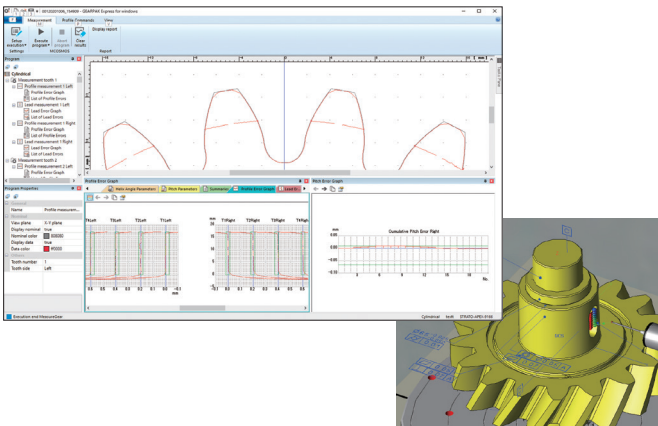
20120201006_154800 - GEARPAK Express for windows

Measurement | Profile Parameters | View

Setup execution | Execute program | Abort program | Clear results | Display report

Settings | MEASURE | Report

Program

Cylindrical
Measurement tooth 1
Profile measurement 1 Left
Profile Error Graph
List of Profile Errors
Lead measurement 1 Left
Lead Error Graph
List of Lead Errors
Profile measurement 1 Right
Profile Error Graph
List of Profile Errors
Lead measurement 1 Right
Lead Error Graph
List of Lead Errors
Measurement tooth 2
Profile measurement 2 Left
Profile Error Graph

Program Properties

| Name | Profile measure... |
|---|---|
| View plane | X-Y plane |
| Display nominal | true |
| Nominal color | 000000 |
| Display data | true |
| Data color | FF0000 |
| Tooth number | 1 |
| Tooth side | Left |

Profile Error Graph

Main Angle Parameters | Pitch Parameters | Summation | Profile Error Graph | Lead E

T4Left T3Left T2Left T1Left

T1Right T2Right T3Right T4Right

Pitch Error Graph

Cumulative Pitch Error Right

0.10
0.05
0.00
-0.05
-0.10

No.

Execution end MeasureEnd

Cylindrical | tooth | STRATO-APEX 9166